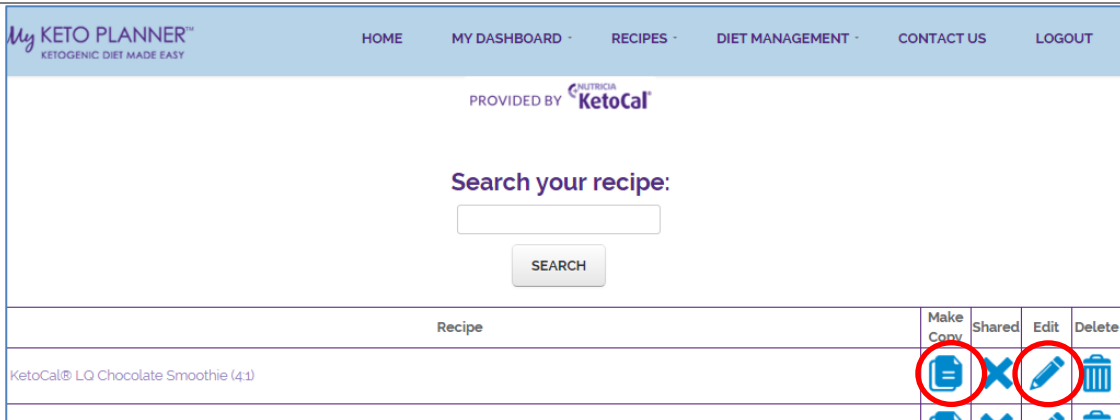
My KETO PLANNER™
KETOGENIC DIET MADE EASY

HOME
MY DASHBOARD
RECIPES
DIET MANAGEMENT
CONTACT US
LOGOUT

PROVIDED BY NUTRICIA KetoCal

Search your recipe:

SEARCH

| Recipe | Make Copy | Shared | Edit | Delete |
|---|---|---|---|---|
| KetoCal® LQ Chocolate Smoothie (4:1) | | | | |